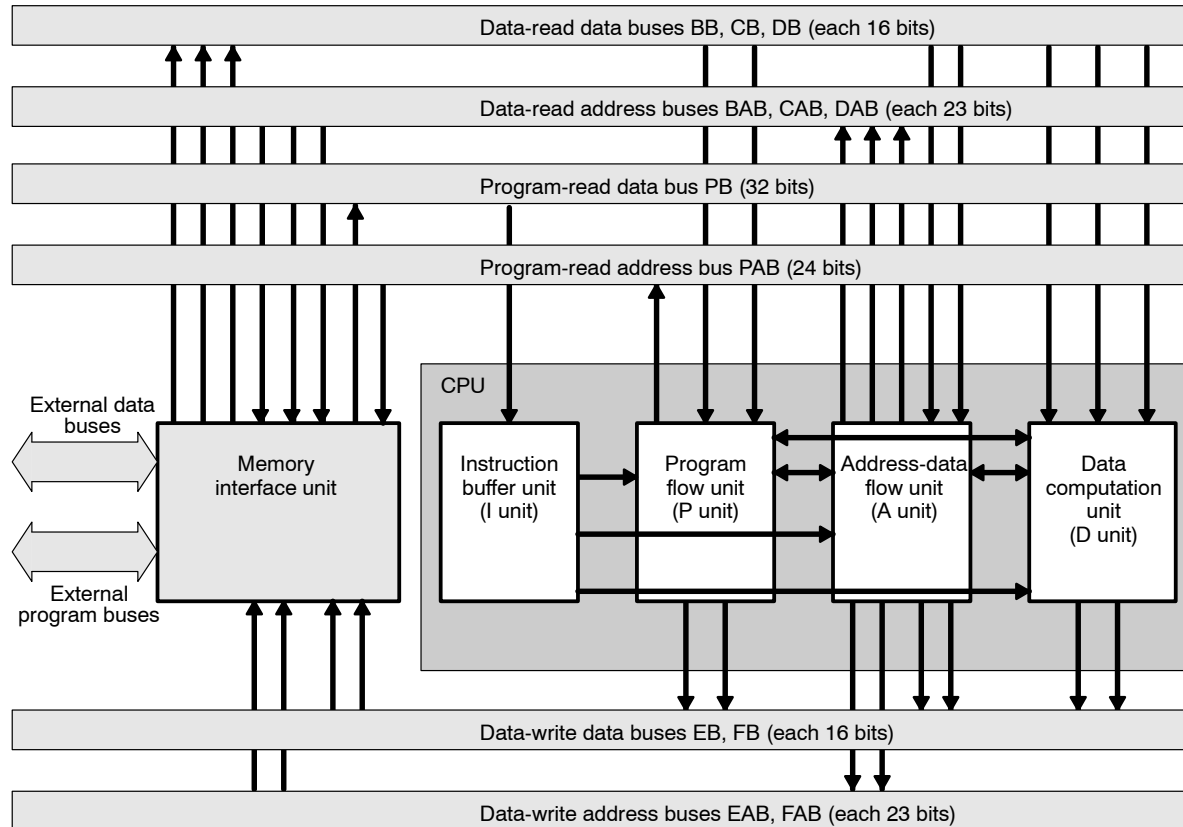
Data-read data buses BB, CB, DB (each 16 bits)

Data-read address buses BAB, CAB, DAB (each 23 bits)

Program-read data bus PB (32 bits)

Program-read address bus PAB (24 bits)

CPU

External data buses

Memory interface unit

External program buses

Instruction buffer unit (I unit)

Program flow unit (P unit)

Address-data flow unit (A unit)

Data computation unit (D unit)

Data-write data buses EB, FB (each 16 bits)

Data-write address buses EAB, FAB (each 23 bits)